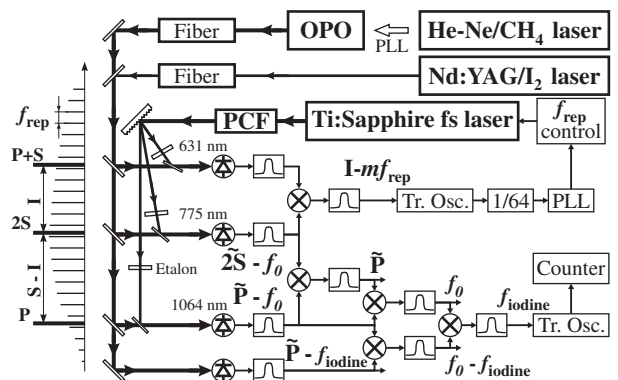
Fiber
OPO
PLL
He-Ne/CH$_4$ laser
Fiber
Nd:YAG/I$_2$ laser
$f_{rep}$
PCF
Ti:Sapphire fs laser
$f_{rep}$ control
P+S
631 nm
I
I - $mf_{rep}$
Tr. Osc.
1/64
PLL
2S
775 nm
S - I
Etalon
$\tilde{2S}$ - $f_0$
$\tilde{P}$
Counter
1064 nm
$\tilde{P}$ - $f_0$
$f_0$
$f_{iodine}$
P
Tr. Osc.
$\tilde{P}$ - $f_{iodine}$
$f_0$ - $f_{iodine}$